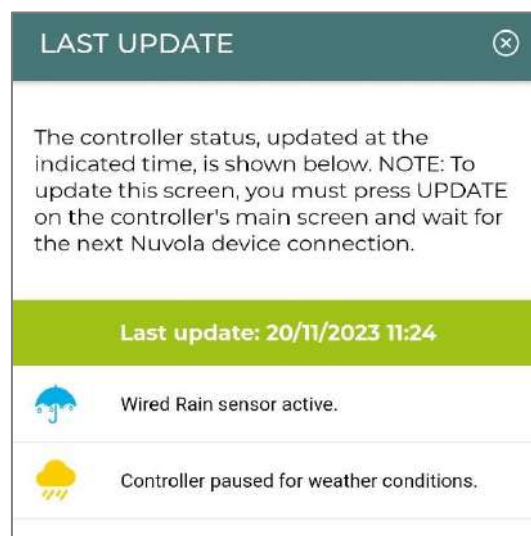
LAST UPDATE

The controller status, updated at the indicated time, is shown below. NOTE: To update this screen, you must press UPDATE on the controller's main screen and wait for the next Nuvola device connection.

Last update: 20/11/2023 11:24

Wired Rain sensor active.

Controller paused for weather conditions.